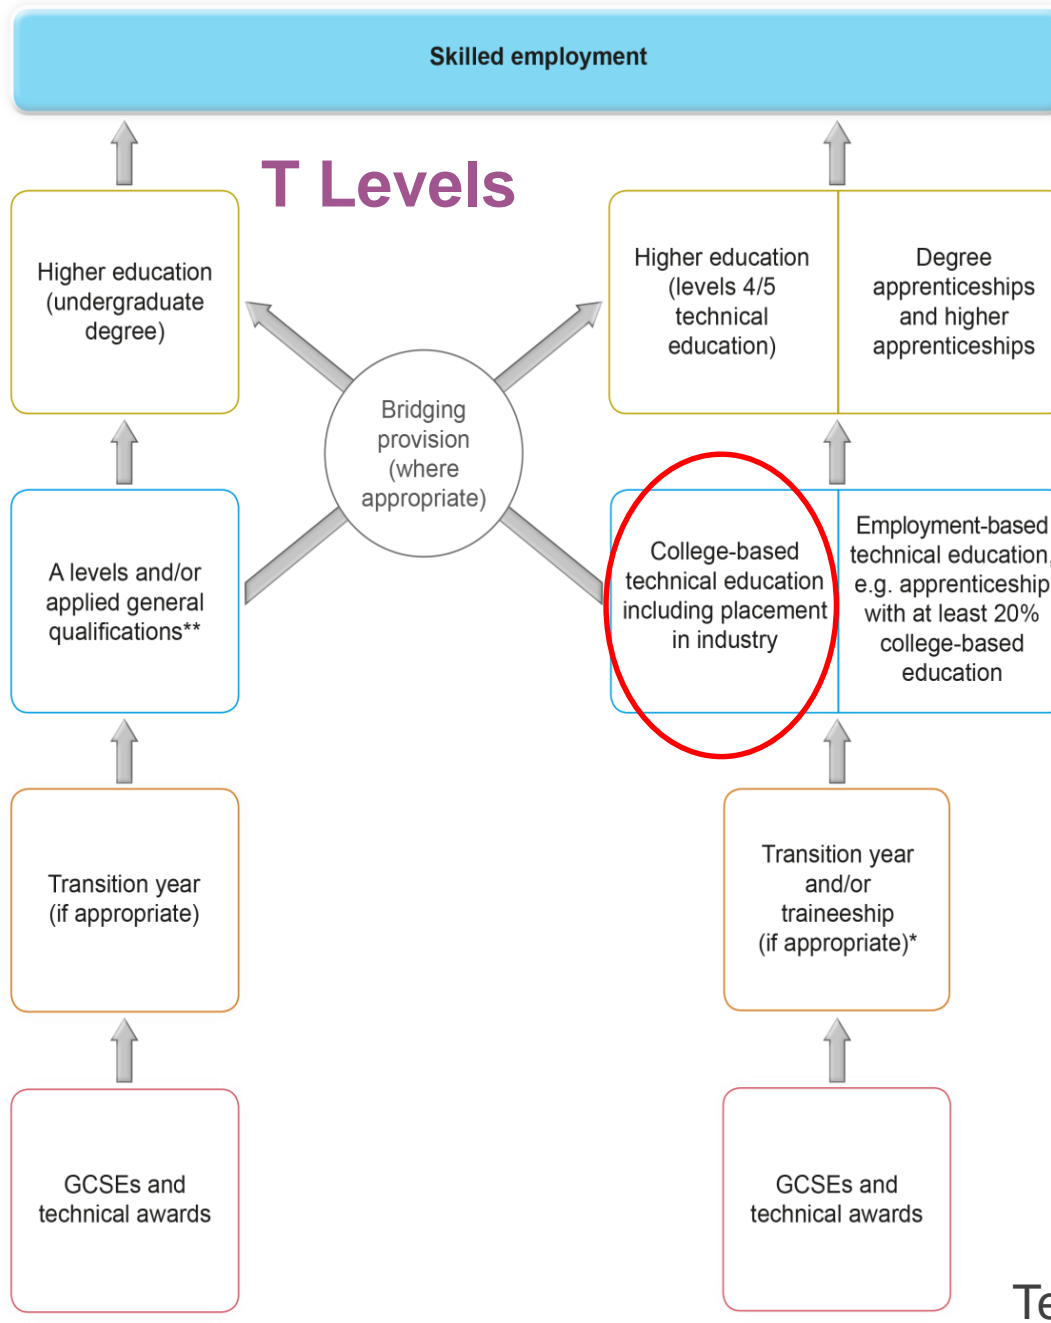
Skilled employment

T Levels

Higher education (undergraduate degree)

Higher education (levels 4/5 technical education)

Degree apprenticeships and higher apprenticeships

Bridging provision (where appropriate)

A levels and/or applied general qualifications**

College-based technical education including placement in industry

Employment-based technical education, e.g. apprenticeship with at least 20% college-based education

Transition year (if appropriate)

Transition year and/or traineeship (if appropriate)*

GCSEs and technical awards

GCSEs and technical awards

Te